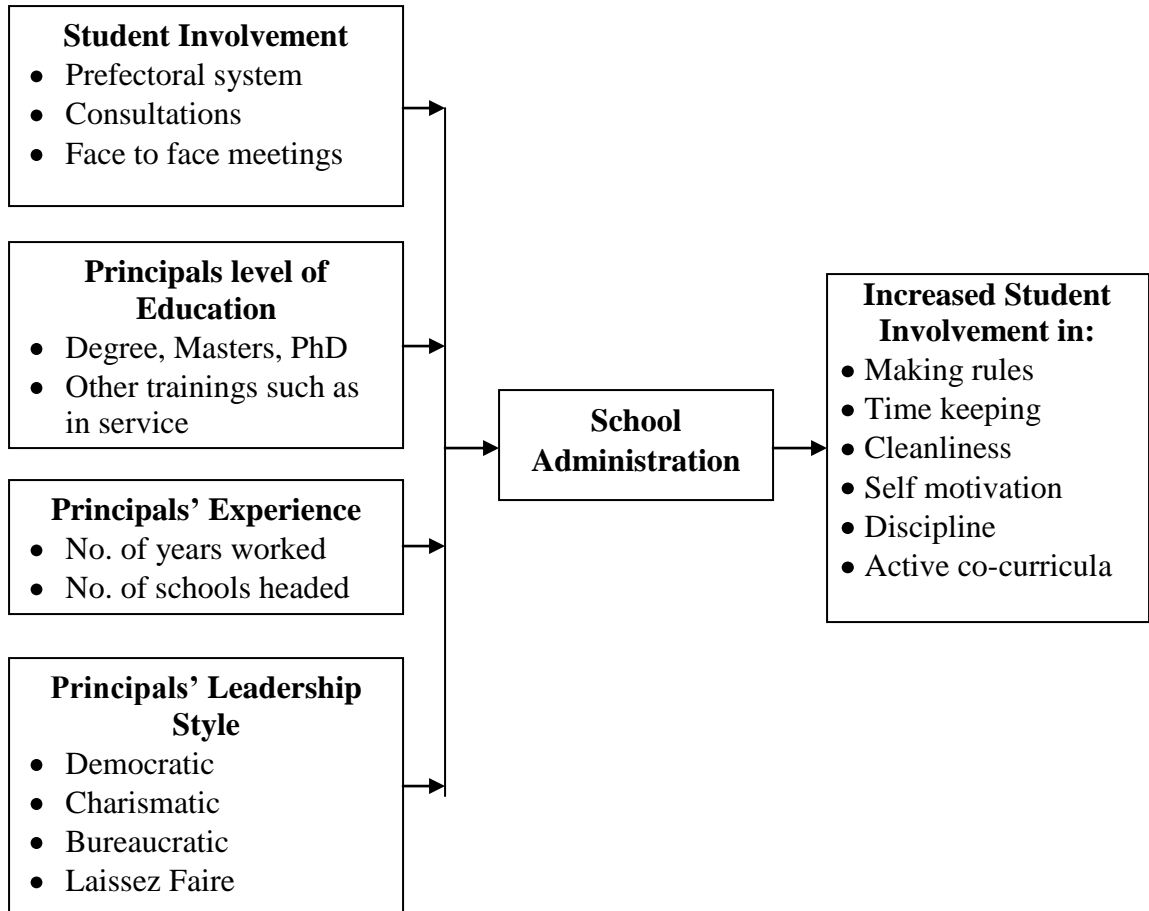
**Student Involvement**
- Prefectoral system
- Consultations
- Face to face meetings

**Principals level of Education**
- Degree, Masters, PhD
- Other trainings such as in service

**Principals' Experience**
- No. of years worked
- No. of schools headed

**Principals' Leadership Style**
- Democratic
- Charismatic
- Bureaucratic
- Laissez Faire

**School Administration**

**Increased Student Involvement in:**
- Making rules
- Time keeping
- Cleanliness
- Self motivation
- Discipline
- Active co-curricula